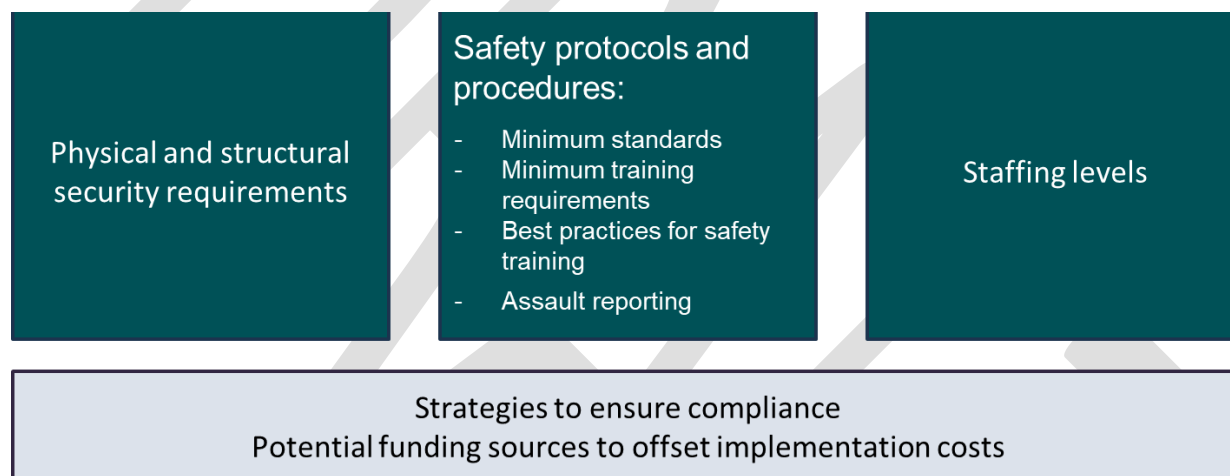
Physical and structural security requirements

Safety protocols and procedures:
- Minimum standards
- Minimum training requirements
- Best practices for safety training
- Assault reporting

Staffing levels

Strategies to ensure compliance
Potential funding sources to offset implementation costs